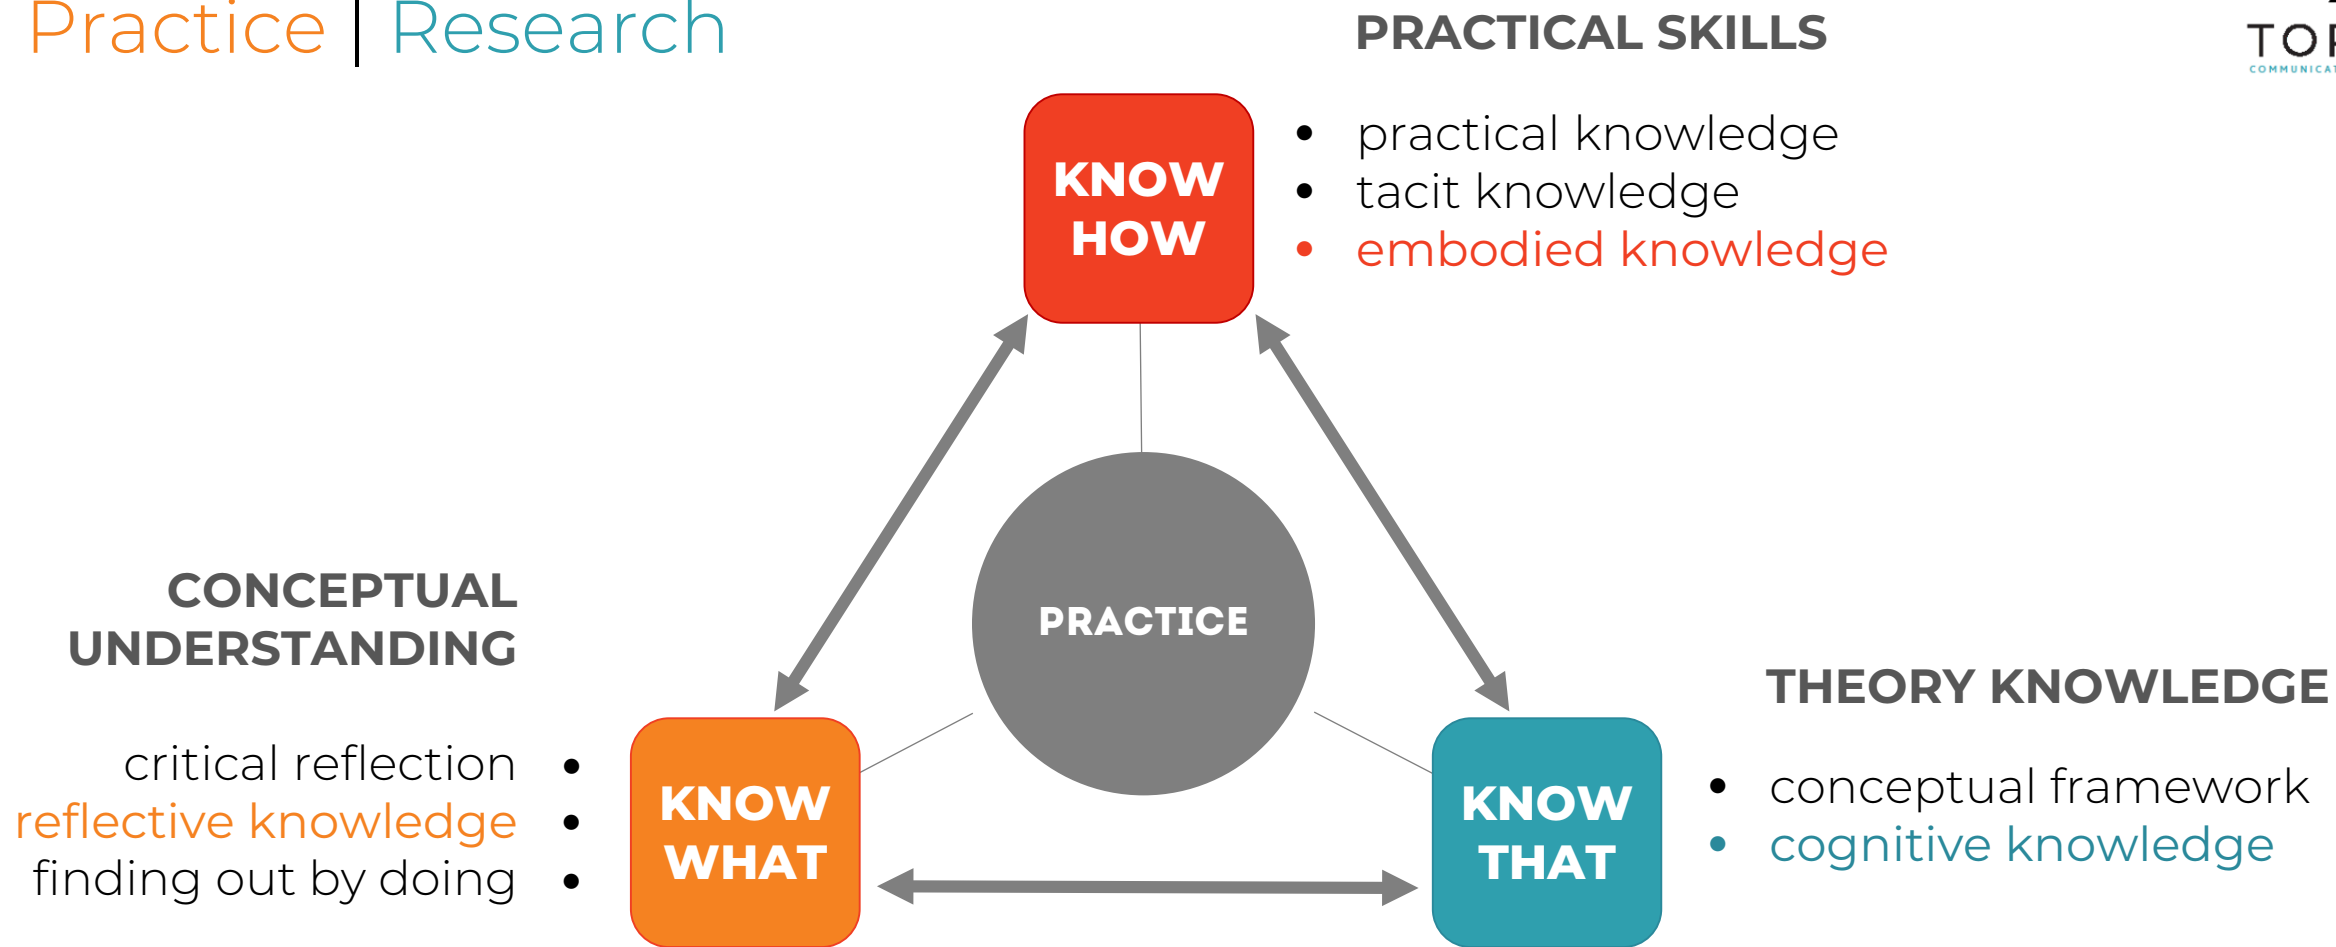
Practice | Research

PRACTICAL SKILLS

TOF
COMMUNICAT

KNOW HOW

- practical knowledge
- tacit knowledge
- embodied knowledge

PRACTICE

CONCEPTUAL UNDERSTANDING

critical reflection •
reflective knowledge •
finding out by doing •

KNOW WHAT

KNOW THAT

THEORY KNOWLEDGE

- conceptual framework
- cognitive knowledge